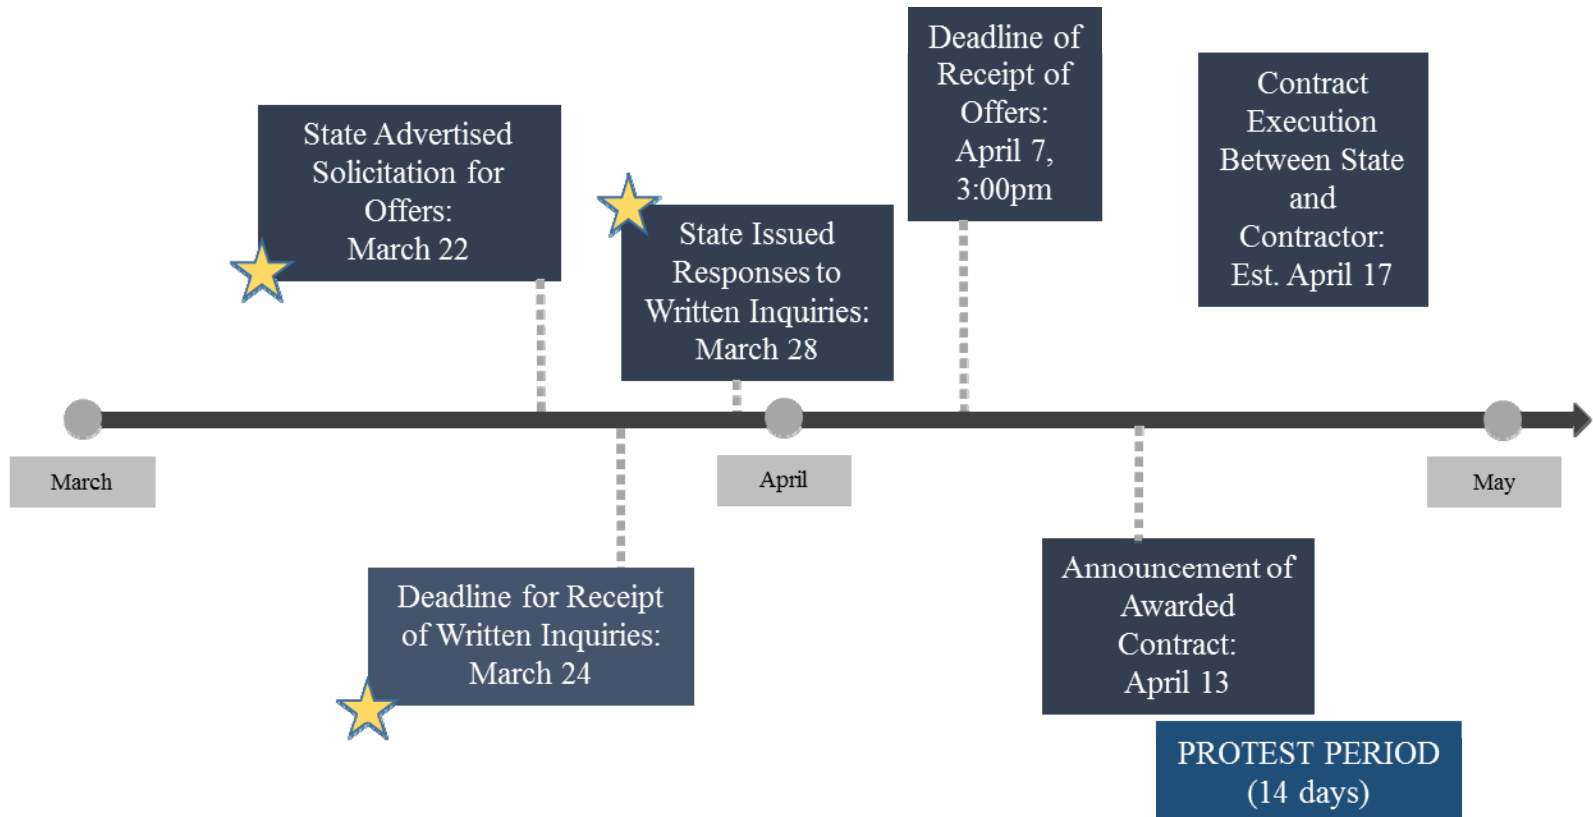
Deadline of Receipt of Offers: April 7, 3:00pm

Contract Execution Between State and Contractor: Est. April 17

State Advertised Solicitation for Offers: March 22

State Issued Responses to Written Inquiries: March 28

March

April

May

Deadline for Receipt of Written Inquiries: March 24

Announcement of Awarded Contract: April 13

PROTEST PERIOD (14 days)